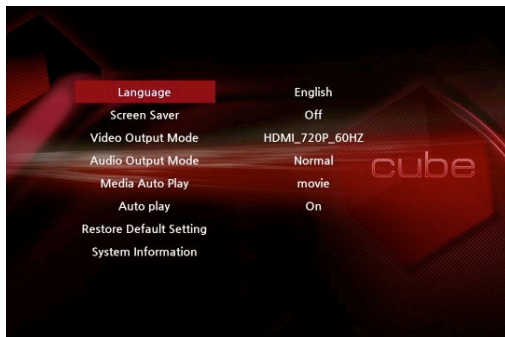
| | |
|---|---|
| Language | English |
| Screen Saver | Off |
| Video Output Mode | HDMI_720P_60HZ |
| Audio Output Mode | Normal |
| Media Auto Play | movie |
| Auto play | On |
| Restore Default Setting | |
| System Information | |

cube